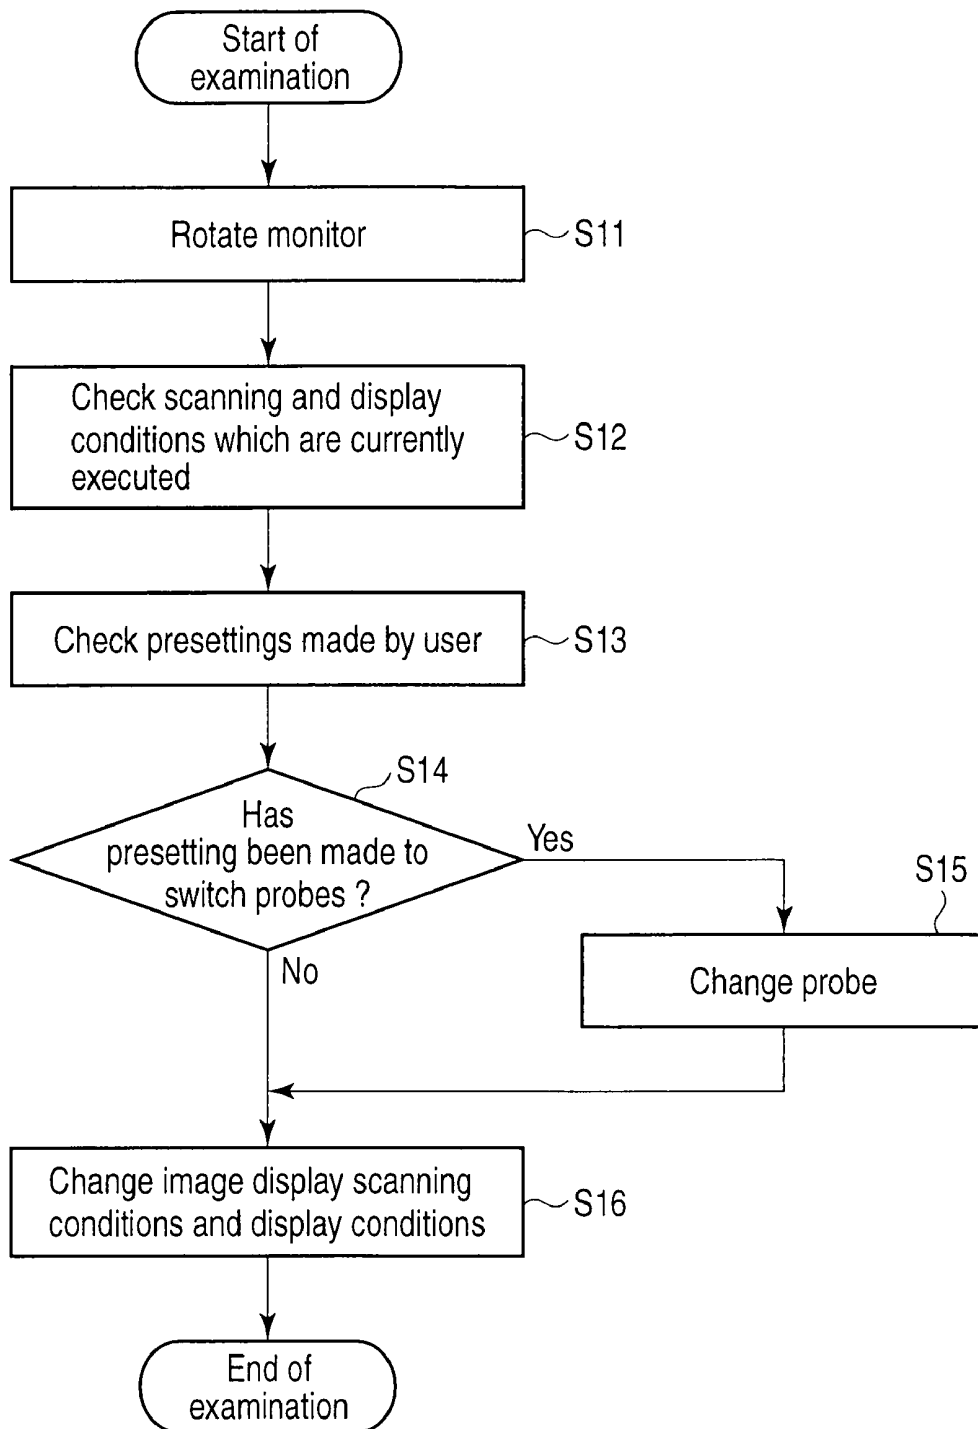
Start of examination

Rotate monitor

S11

Check scanning and display conditions which are currently executed

S12

Check presettings made by user

S13

S14

Has presetting been made to switch probes ?

Yes

S15

Change probe

No

Change image display scanning conditions and display conditions

S16

End of examination